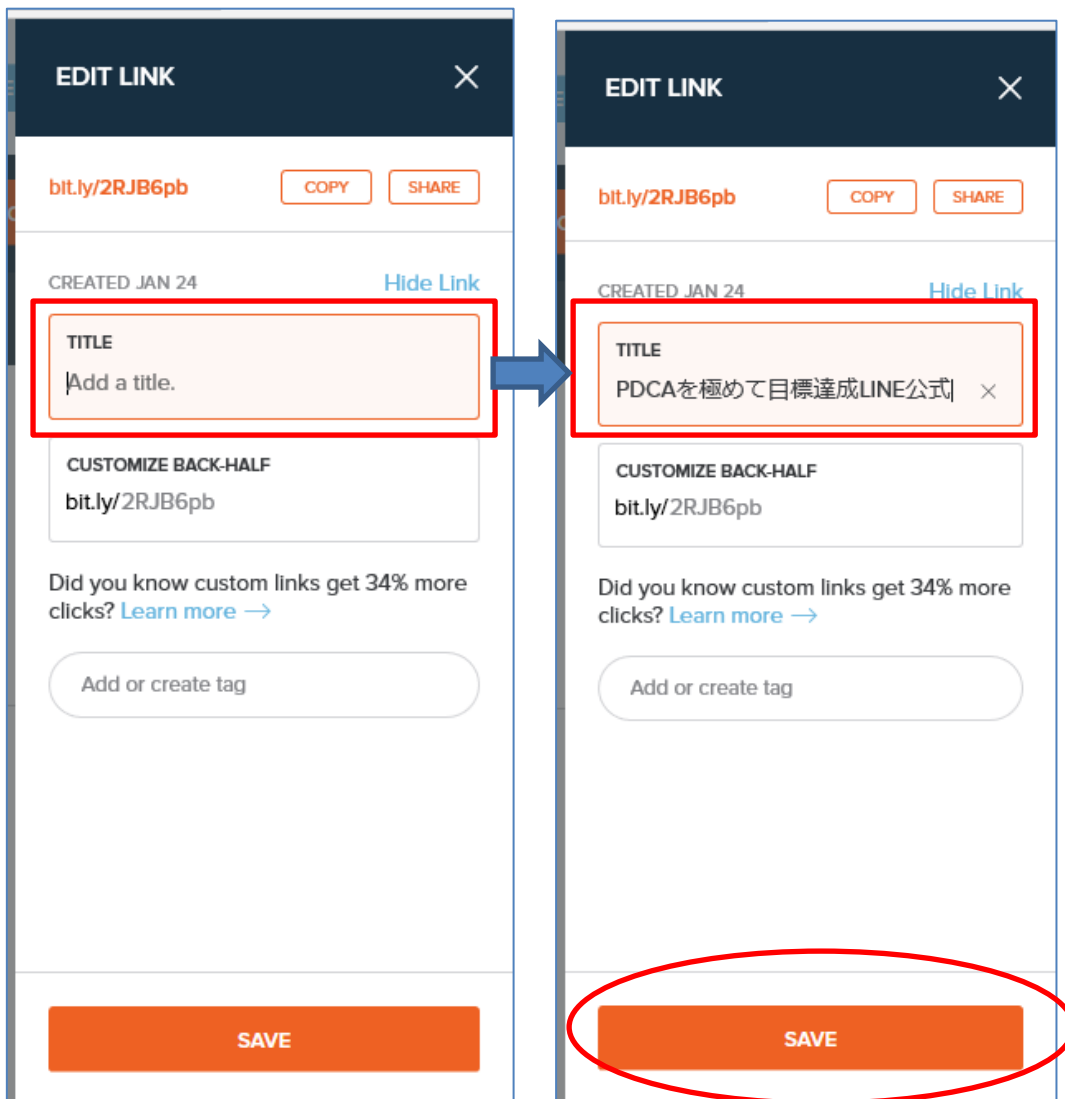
EDIT LINK

bit.ly/2RJB6pb COPY SHARE

CREATED JAN 24 Hide Link

TITLE
Add a title.

CUSTOMIZE BACK-HALF
bit.ly/2RJB6pb

Did you know custom links get 34% more clicks? Learn more →

Add or create tag

SAVE

EDIT LINK

bit.ly/2RJB6pb COPY SHARE

CREATED JAN 24 Hide Link

TITLE
PDCAを極めて目標達成LINE公式

CUSTOMIZE BACK-HALF
bit.ly/2RJB6pb

Did you know custom links get 34% more clicks? Learn more →

Add or create tag

SAVE